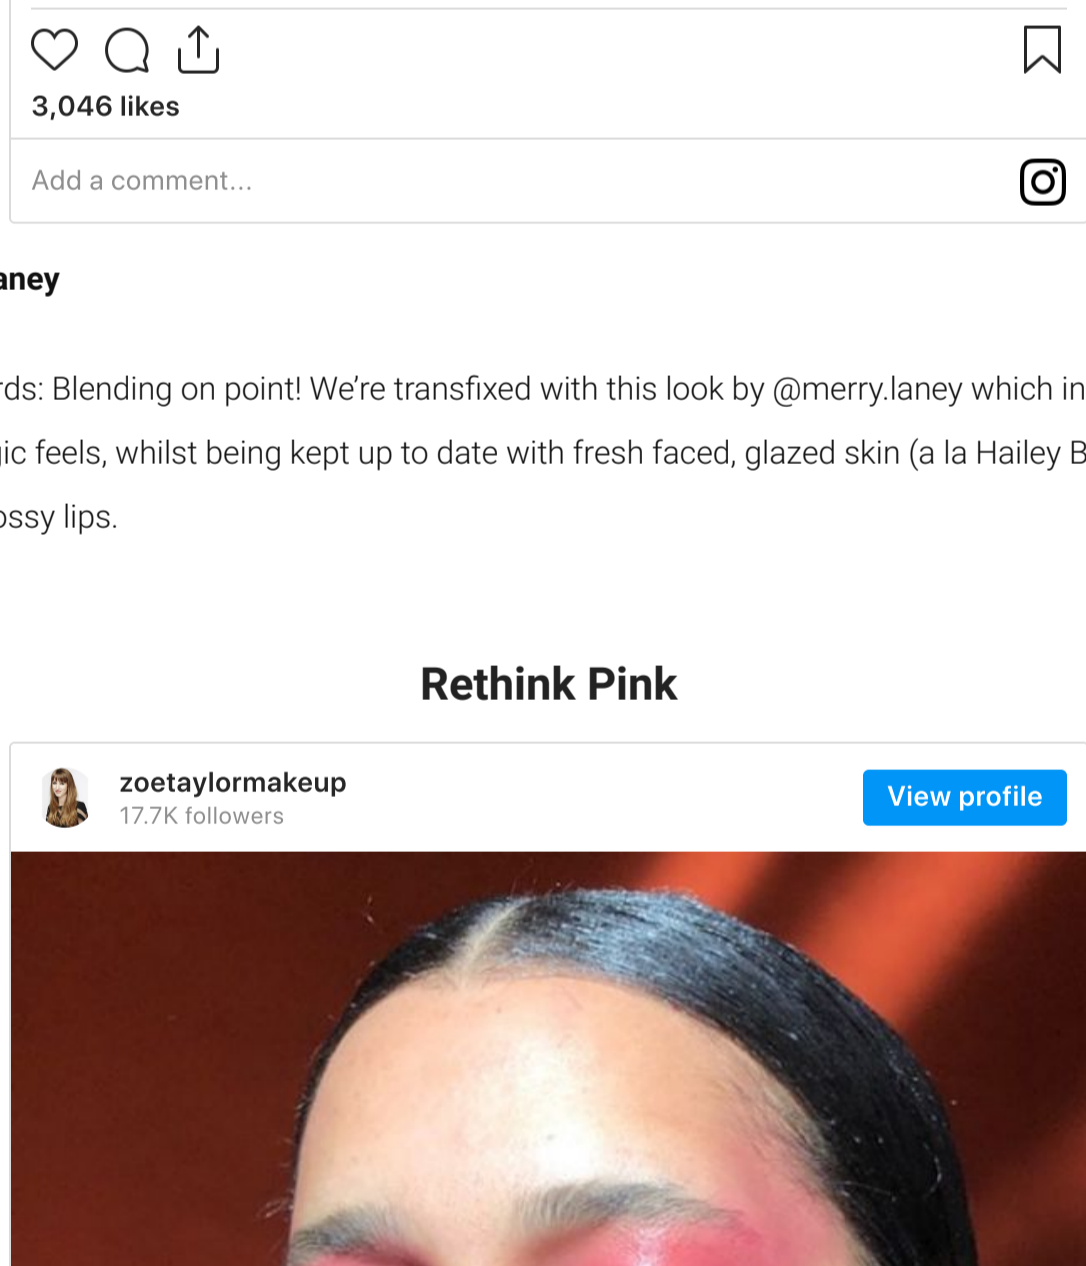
3,046 likes

Add a comment...

aney

rds: Blending on point! We're transfixed with this look by @merry.laney which in ic feels, whilst being kept up to date with fresh faced, glazed skin (a la Hailey B ossy lips.

Rethink Pink

zoetaylormakeup
17.7K followers

View profile